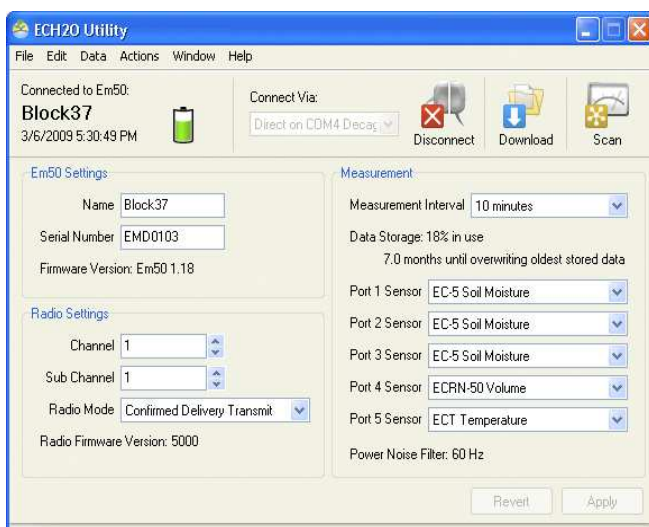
ECH2O Utility

File Edit Data Actions Window Help

Connected to Em50:
Block37
3/6/2009 5:30:49 PM

Connect Via:
Direct on COM4 Decag

Disconnect Download Scan

Em50 Settings

Name Block37

Serial Number EMD0103

Firmware Version: Em50 1.18

Radio Settings

Channel 1

Sub Channel 1

Radio Mode Confirmed Delivery Transmit

Radio Firmware Version: 5000

Measurement

Measurement Interval 10 minutes

Data Storage: 18% in use

7.0 months until overwriting oldest stored data

Port 1 Sensor EC-5 Soil Moisture

Port 2 Sensor EC-5 Soil Moisture

Port 3 Sensor EC-5 Soil Moisture

Port 4 Sensor ECRN-50 Volume

Port 5 Sensor ECT Temperature

Power Noise Filter: 60 Hz

Revert Apply